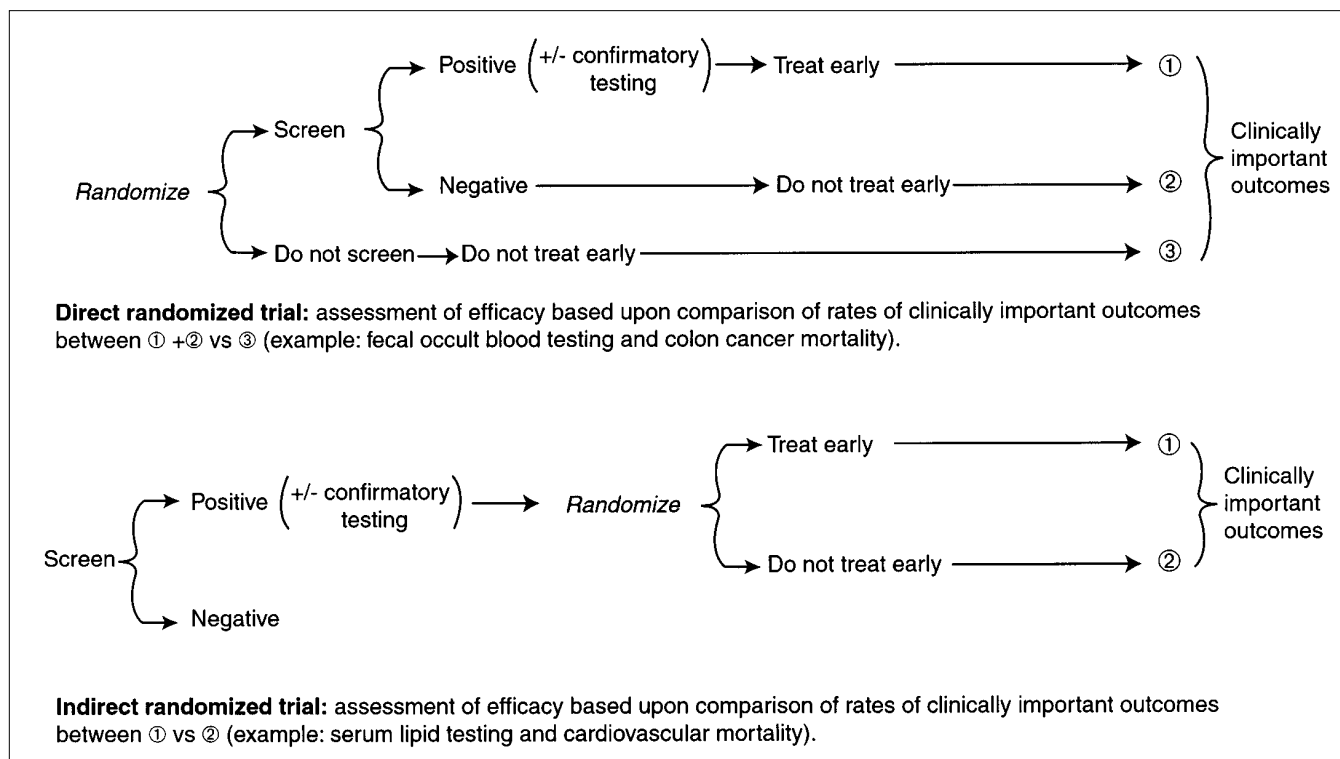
Randomize

Screen

Positive (+/- confirmatory testing) → Treat early → ①

Negative → Do not treat early → ②

Do not screen → Do not treat early → ③

Clinically important outcomes

**Direct randomized trial:** assessment of efficacy based upon comparison of rates of clinically important outcomes between ① +② vs ③ (example: fecal occult blood testing and colon cancer mortality).

Screen

Positive (+/- confirmatory testing) → Randomize

Treat early → ①

Do not treat early → ②

Negative

Clinically important outcomes

**Indirect randomized trial:** assessment of efficacy based upon comparison of rates of clinically important outcomes between ① vs ② (example: serum lipid testing and cardiovascular mortality).